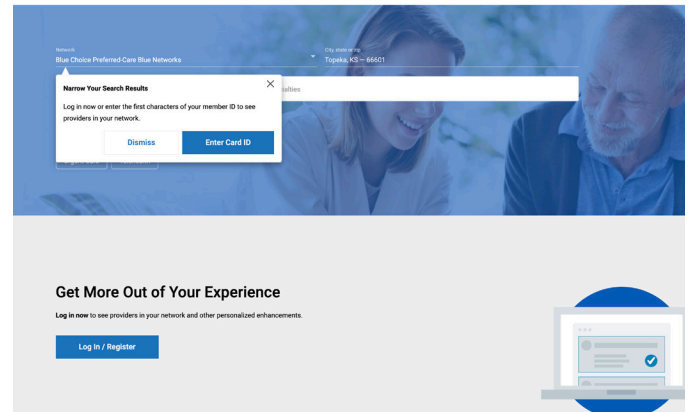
Network
Blue Choice Preferred-Care Blue Networks

City, state or zip
Topeka, KS — 66601

Narrow Your Search Results

Log in now or enter the first characters of your member ID to see providers in your network.

Dismiss

Enter Card ID

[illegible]alties

Get More Out of Your Experience

Log in now to see providers in your network and other personalized enhancements.

Log In / Register